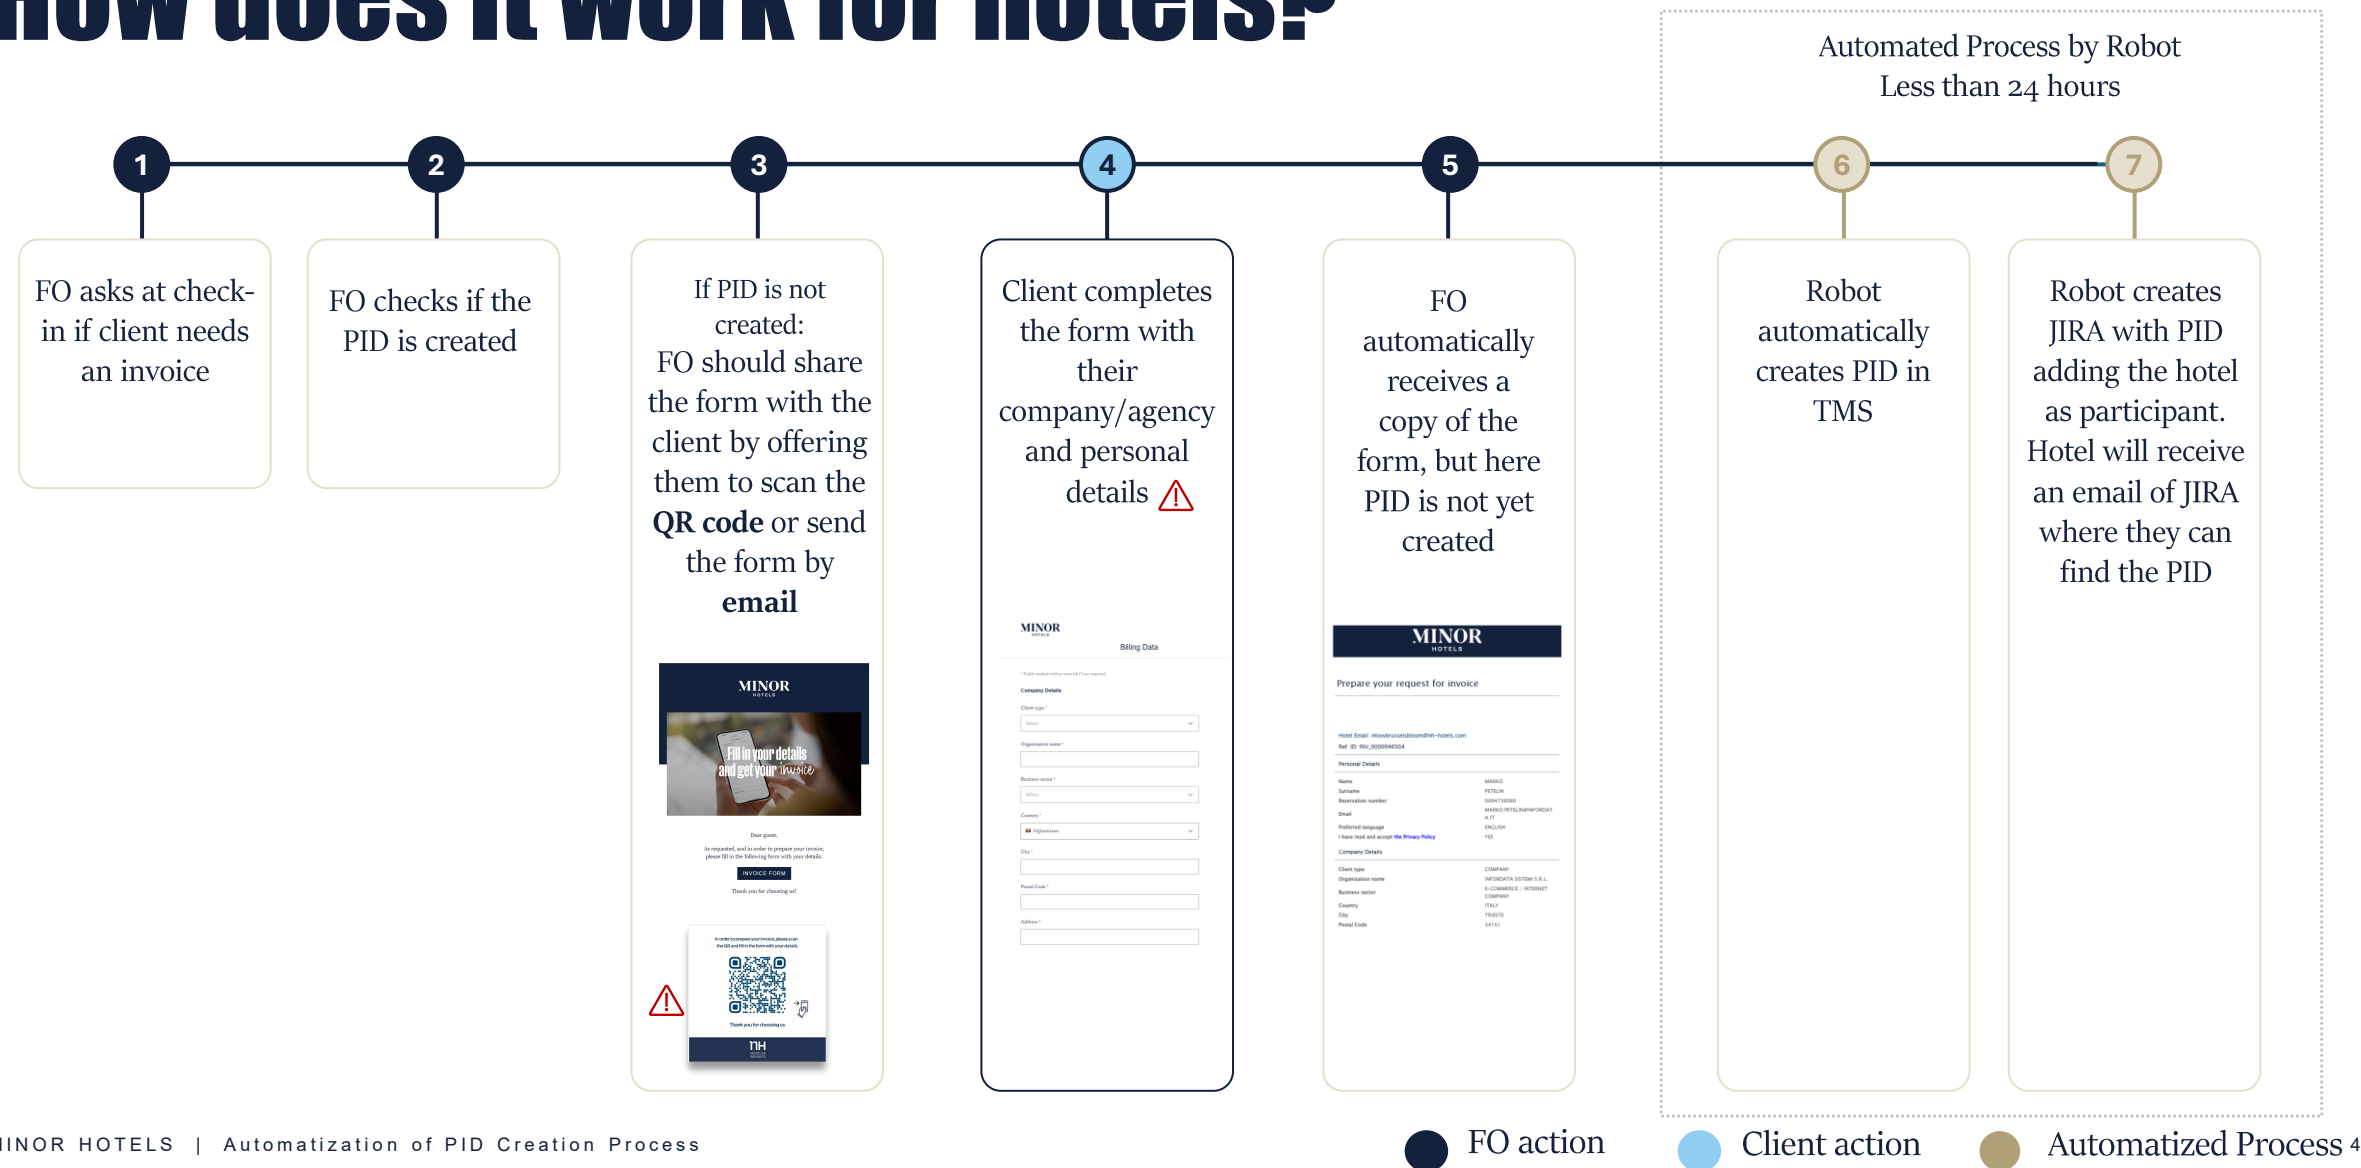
How does it work for hotels?

Automated Process by Robot
Less than 24 hours

1
FO asks at check-in if client needs an invoice

2
FO checks if the PID is created

3
If PID is not created:
FO should share the form with the client by offering them to scan the **QR code** or send the form by **email**

MINOR HOTELS
Fill in your details and get your invoice
Dear guest,
As requested, and in order to prepare your invoice, please fill in the following form with your details:
INVOICE FORM
Thank you for choosing us!

In order to prepare your invoice, please scan the QR and fill in the form with your details
Thank you for choosing us
nH

4
Client completes the form with their company/agency and personal details

MINOR HOTELS
Billing Data
Company Details
Client type
Organization name
Business sector
Country
Afghanistan
City
Postal Code
Address

5
FO automatically receives a copy of the form, but here PID is not yet created

MINOR HOTELS
Prepare your request for invoice
Personal Details
Name MARKO
Surname
Reservation number
Email
Preferred language ENGLISH
Company Details
Client type COMPANY
Organization name INFORDATA SISTEMI S.R.L
Business sector E-COMMERCE / INTERNET COMPANY
Country ITALY
City TRIESTE
Postal Code

6
Robot automatically creates PID in TMS

7
Robot creates JIRA with PID adding the hotel as participant. Hotel will receive an email of JIRA where they can find the PID

INOR HOTELS | Automatization of PID Creation Process

FO action
Client action
Automatized Process 4